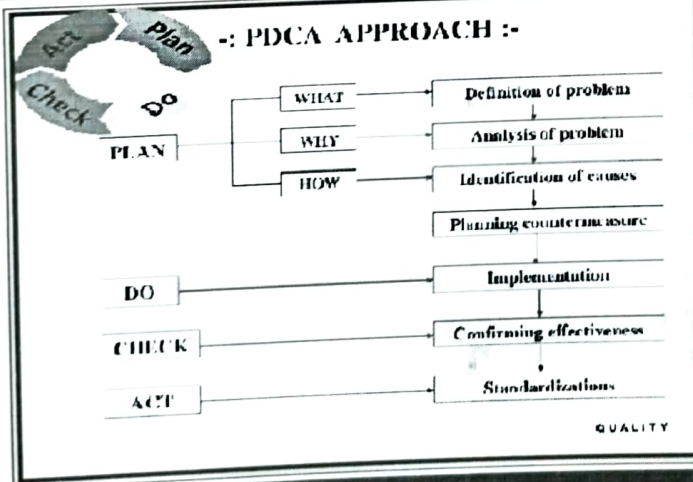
Act
Plan
Check
Do

-: PDCA APPROACH :-

PLAN
WHAT
WHY
HOW
Definition of problem
Analysis of problem
Identification of causes
Planning countermeasure

DO
Implementation

CHECK
Confirming effectiveness

ACT
Standardizations

QUALITY